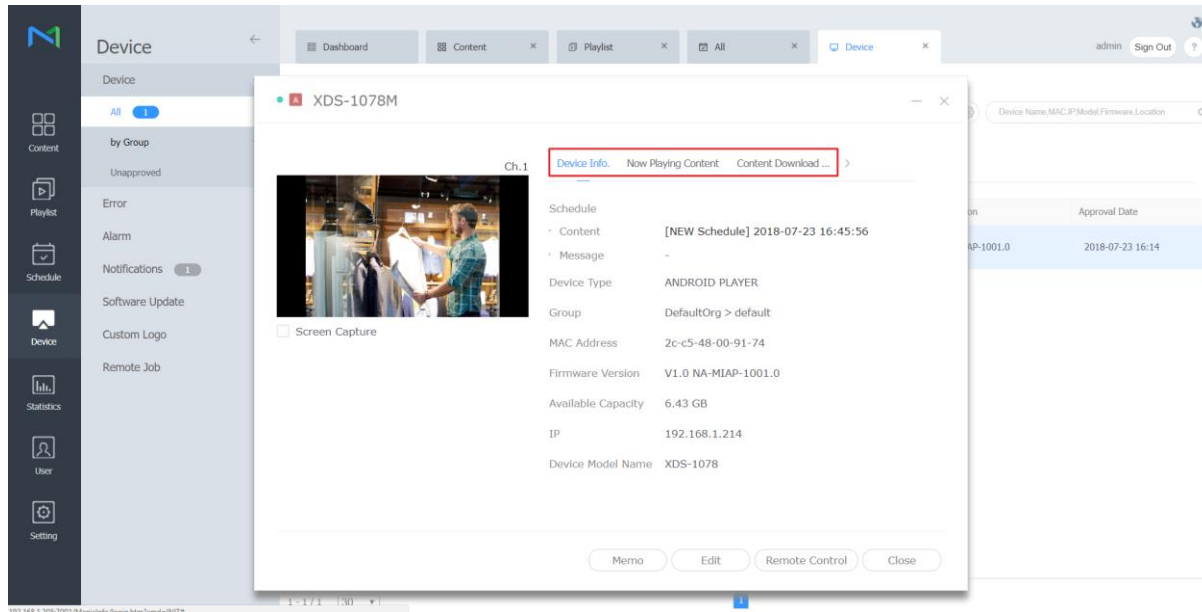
Content

Playlist

Schedule

Device

Statistics

User

Setting

Device

Device

All 1

by Group

Unapproved

Error

Alarm

Notifications 1

Software Update

Custom Logo

Remote Job

Dashboard | Content × | Playlist × | All × | Device ×

admin Sign Out ?

Device Name,MAC,IP,Model,Firmware,Location

on | Approval Date
AP-1001.0 | 2018-07-23 16:14

XDS-1078M

Ch.1

Screen Capture

Device Info. Now Playing Content Content Download ...

Schedule

Content [NEW Schedule] 2018-07-23 16:45:56

Message -

Device Type ANDROID PLAYER

Group DefaultOrg > default

MAC Address 2c-c5-48-00-91-74

Firmware Version V1.0 NA-MIAP-1001.0

Available Capacity 6.43 GB

IP 192.168.1.214

Device Model Name XDS-1078

Memo Edit Remote Control Close

1-1/1 30

1